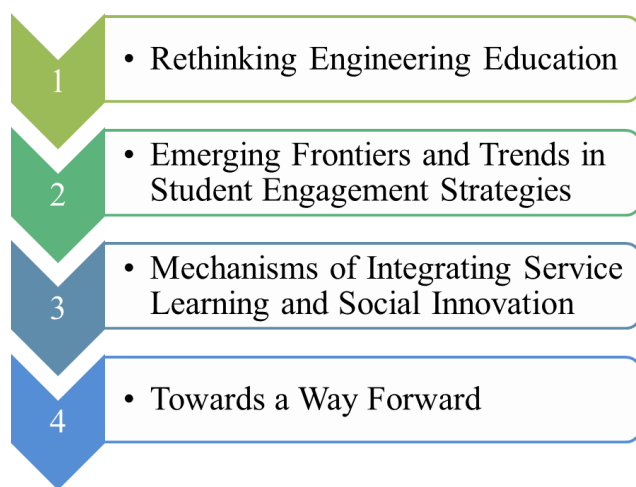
1

• Rethinking Engineering Education

2

• Emerging Frontiers and Trends in Student Engagement Strategies

3

• Mechanisms of Integrating Service Learning and Social Innovation

4

• Towards a Way Forward